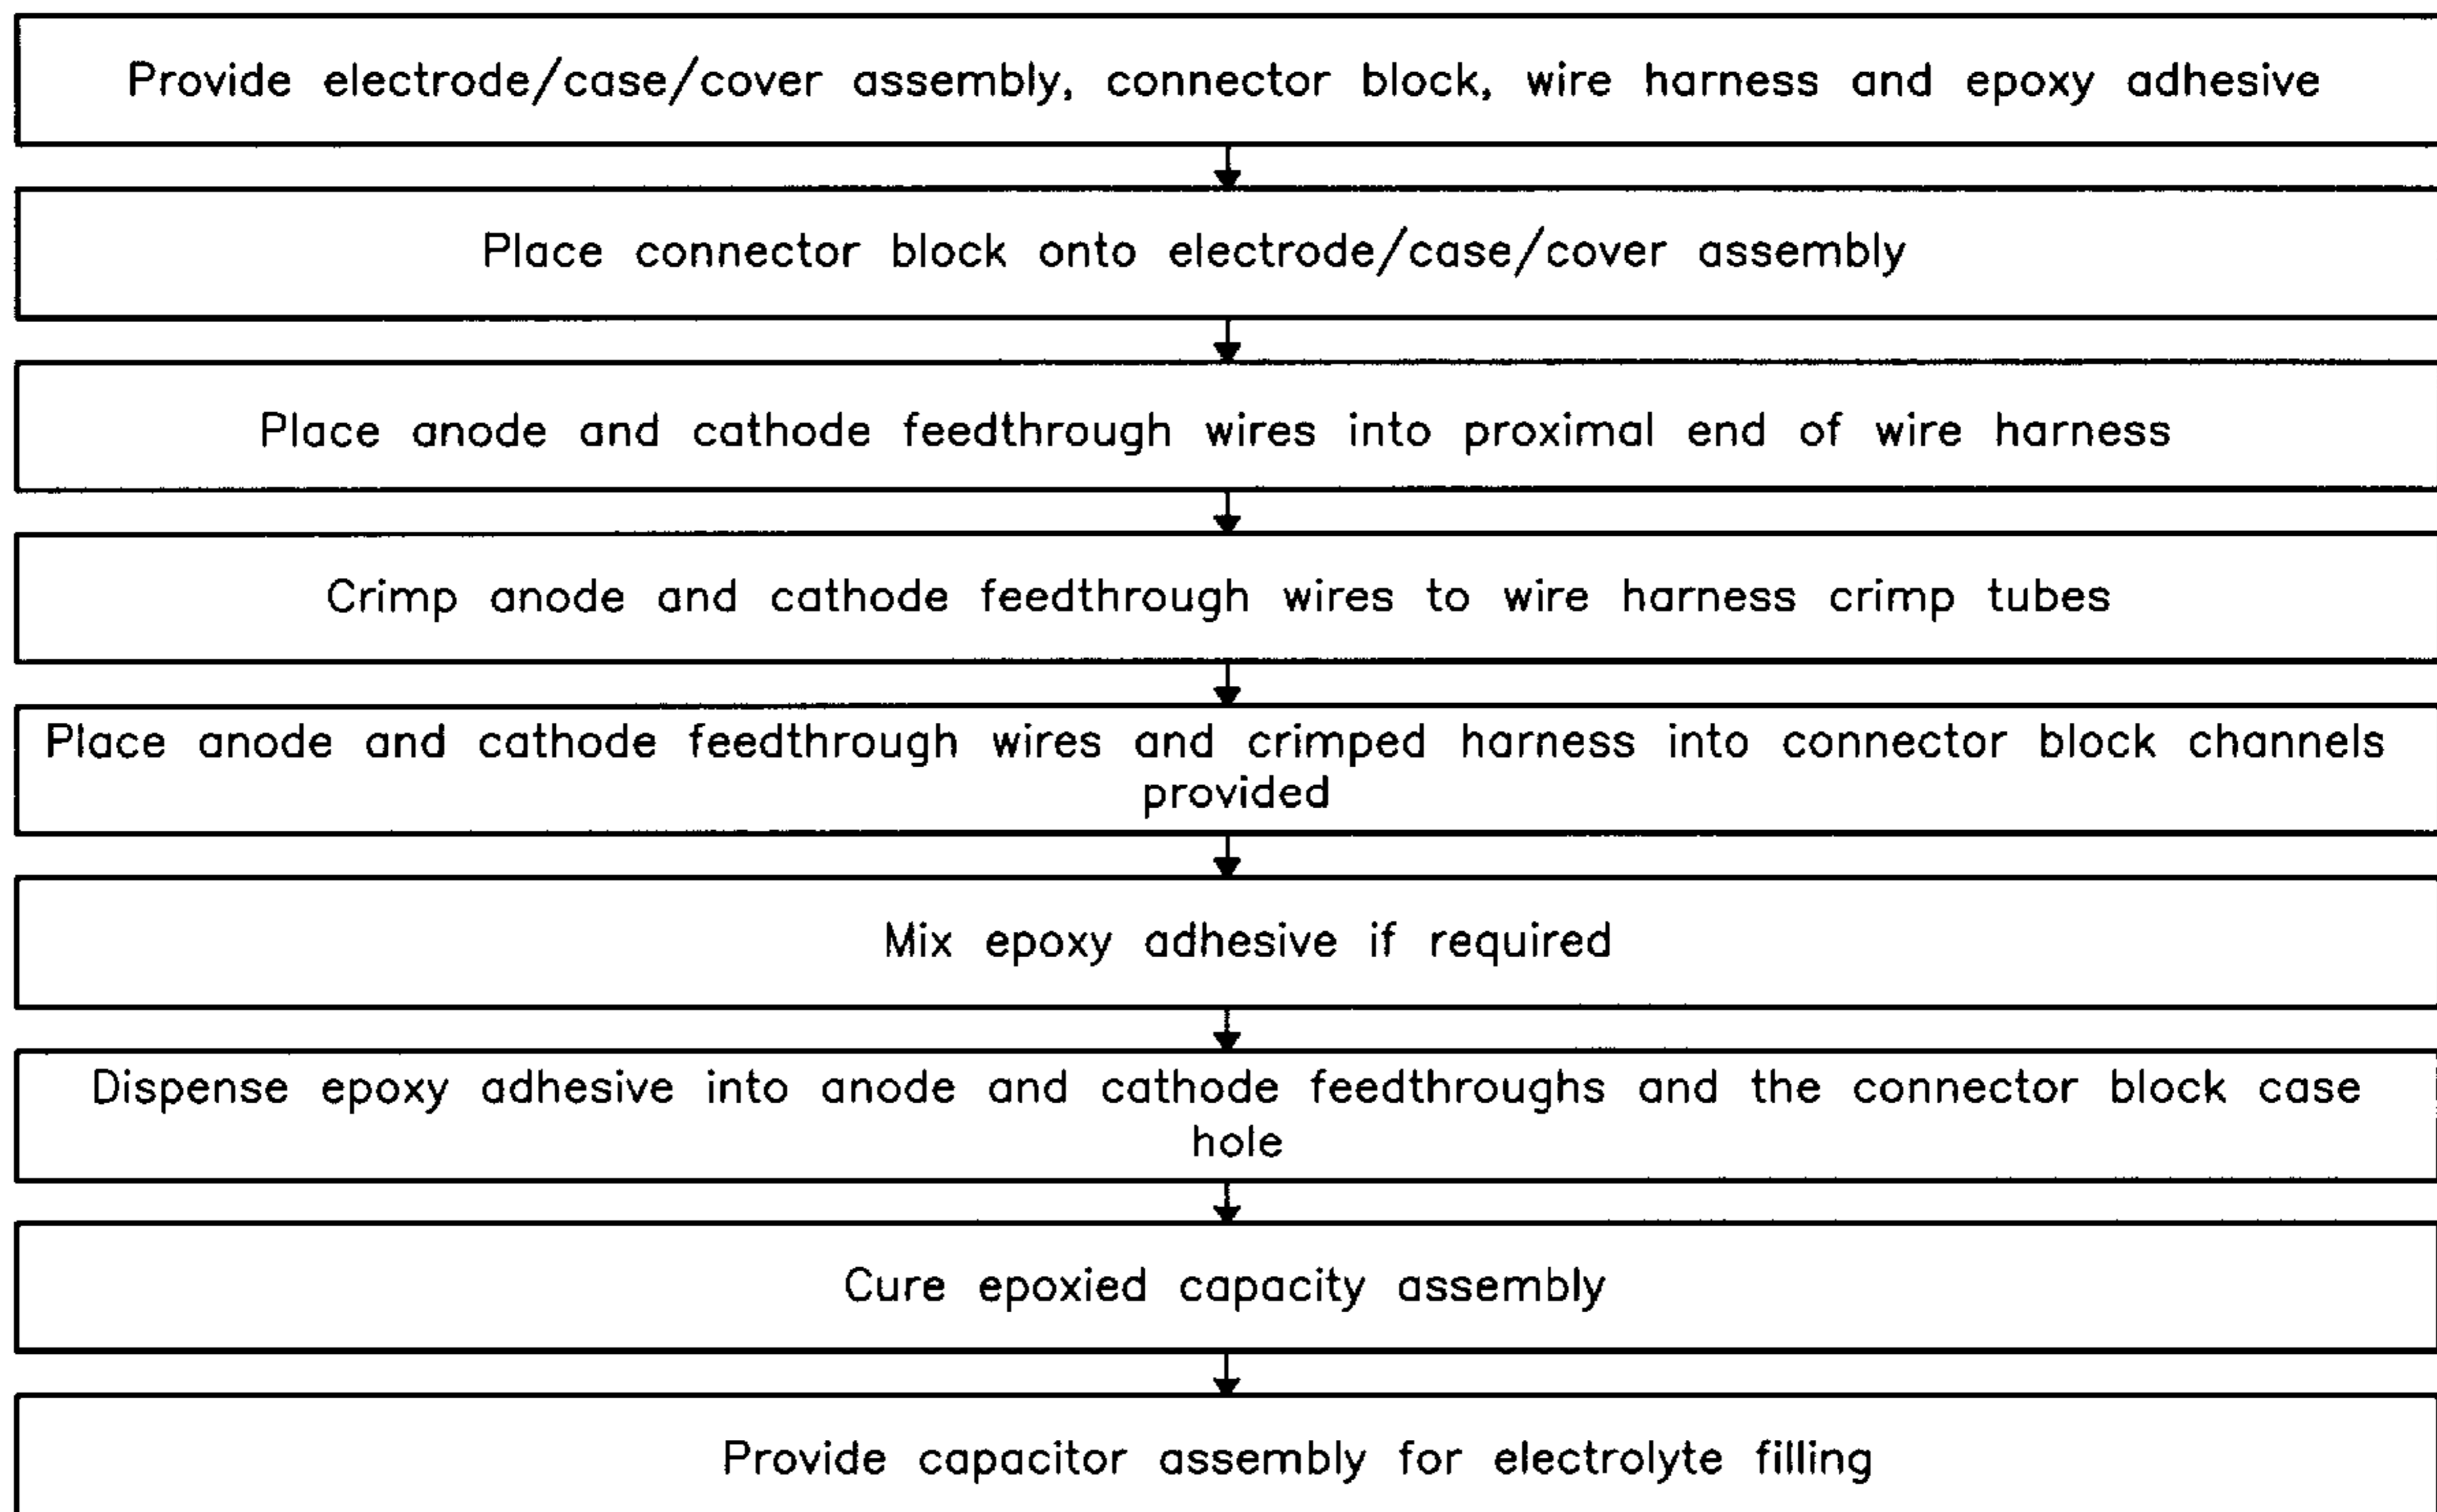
Provide electrode/case/cover assembly, connector block, wire harness and epoxy adhesive

Place connector block onto electrode/case/cover assembly

Place anode and cathode feedthrough wires into proximal end of wire harness

Crimp anode and cathode feedthrough wires to wire harness crimp tubes

Place anode and cathode feedthrough wires and crimped harness into connector block channels provided

Mix epoxy adhesive if required

Dispense epoxy adhesive into anode and cathode feedthroughs and the connector block case hole

Cure epoxied capacity assembly

Provide capacitor assembly for electrolyte filling